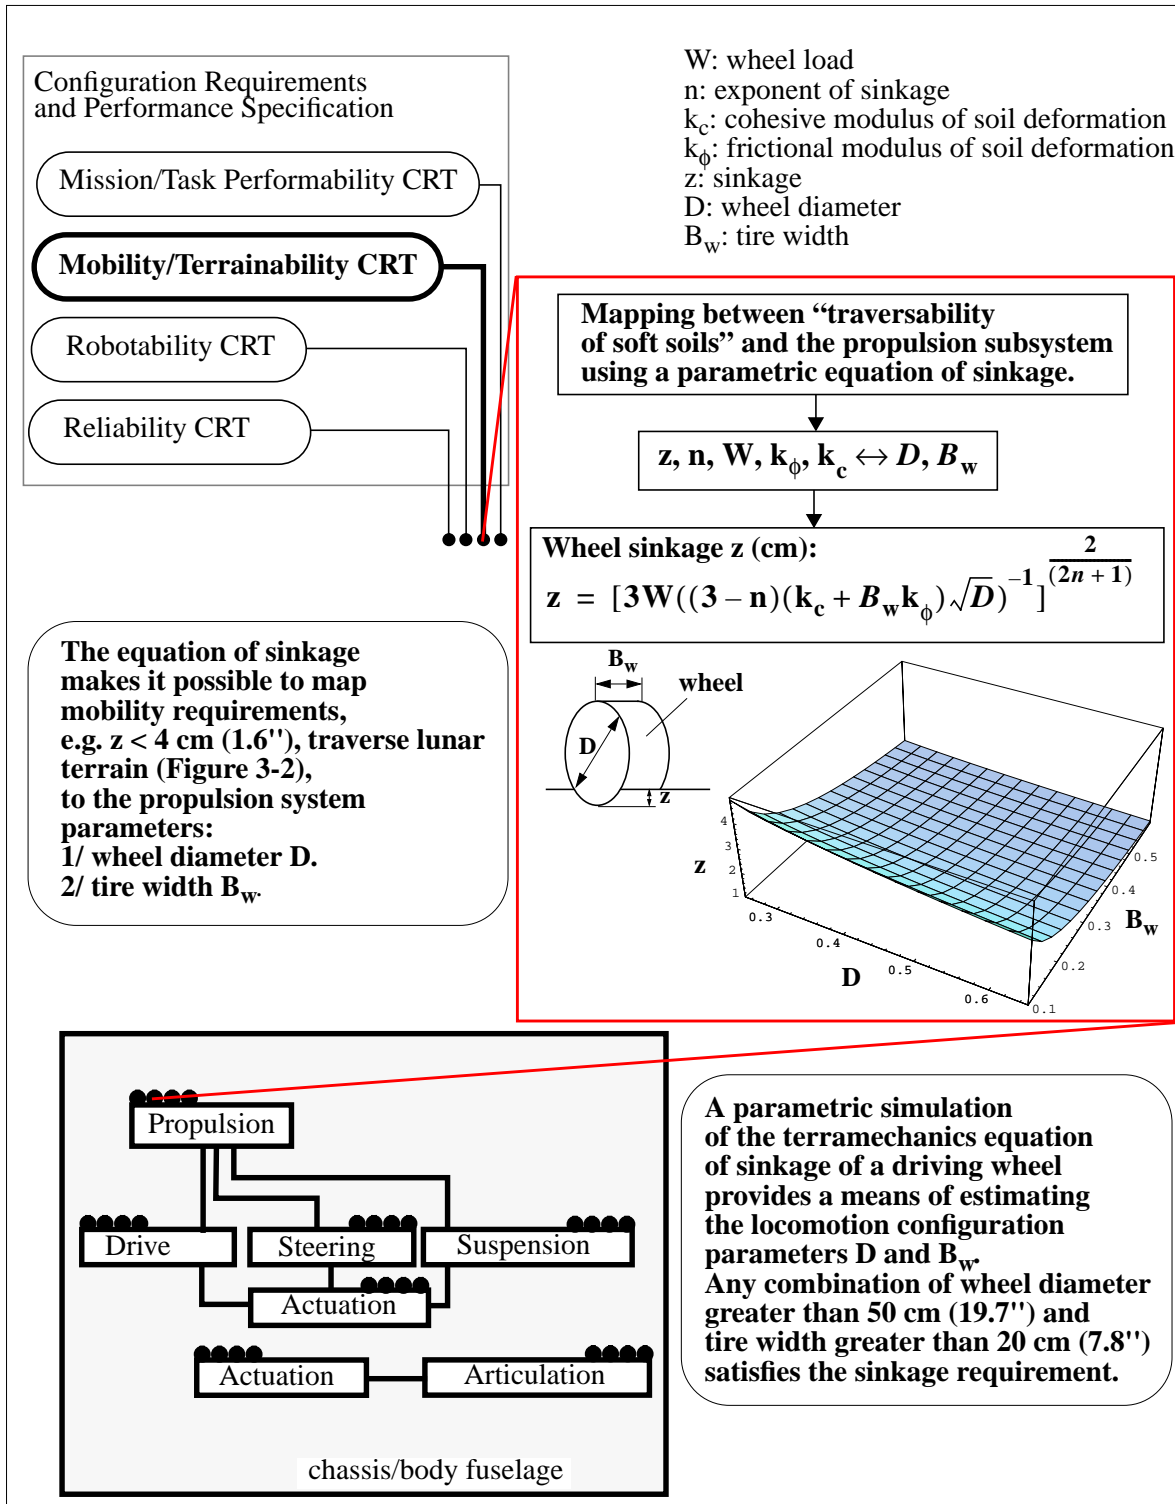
Configuration Requirements and Performance Specification

Mission/Task Performability CRT

Mobility/Terrainability CRT

Robotability CRT

Reliability CRT

W: wheel load
n: exponent of sinkage
$k_c$: cohesive modulus of soil deformation
$k_\phi$: frictional modulus of soil deformation
z: sinkage
D: wheel diameter
$B_w$: tire width

Mapping between “traversability of soft soils” and the propulsion subsystem using a parametric equation of sinkage.

$z, n, W, k_\phi, k_c \leftrightarrow D, B_w$

Wheel sinkage z (cm):

$z = [3W((3-n)(k_c + B_w k_\phi)\sqrt{D})^{-1}]^{\frac{2}{(2n+1)}}$

$B_w$
wheel
D
z

4
3
2
1
z
0.3
0.4
D
0.5
0.6
0.5
0.4
0.3
$B_w$
0.2
0.1

The equation of sinkage makes it possible to map mobility requirements, e.g. z < 4 cm (1.6''), traverse lunar terrain (Figure 3-2), to the propulsion system parameters:
1/ wheel diameter D.
2/ tire width $B_w$.

Propulsion
Drive
Steering
Suspension
Actuation
Actuation
Articulation
chassis/body fuselage

A parametric simulation of the terramechanics equation of sinkage of a driving wheel provides a means of estimating the locomotion configuration parameters D and $B_w$.
Any combination of wheel diameter greater than 50 cm (19.7'') and tire width greater than 20 cm (7.8'') satisfies the sinkage requirement.